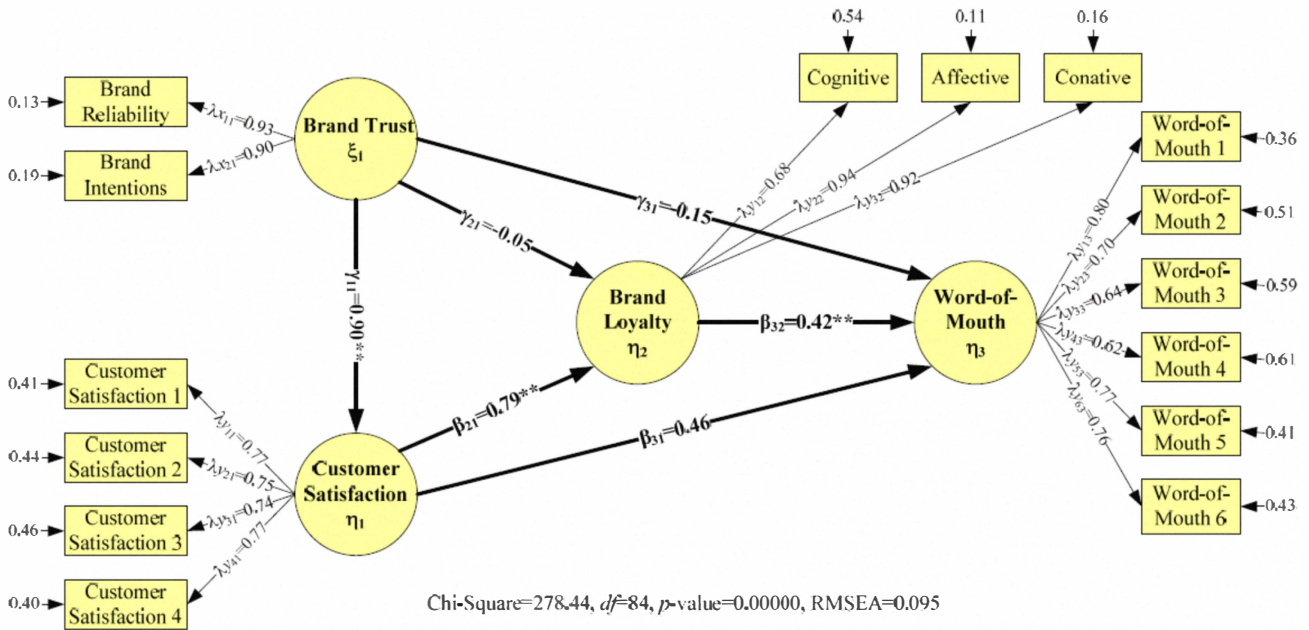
0.54
0.11
0.16
Cognitive
Affective
Conative

0.13
Brand Reliability
$\lambda x_{11}=0.93$
0.19
Brand Intentions
$\lambda x_{21}=0.90$

Brand Trust
$\xi_1$

$\gamma_{31}=-0.15$
$\gamma_{21}=-0.05$
$\gamma_{11}=0.90**$

$\lambda y_{12}=0.68$
$\lambda y_{22}=0.94$
$\lambda y_{32}=0.92$

Word-of-Mouth 1
0.36
Word-of-Mouth 2
0.51
Word-of-Mouth 3
0.59
Word-of-Mouth 4
0.61
Word-of-Mouth 5
0.41
Word-of-Mouth 6
0.43

$\lambda y_{13}=0.80$
$\lambda y_{23}=0.70$
$\lambda y_{33}=0.64$
$\lambda y_{43}=0.62$
$\lambda y_{53}=0.77$
$\lambda y_{63}=0.76$

Brand Loyalty
$\eta_2$
$\beta_{32}=0.42**$
Word-of-Mouth
$\eta_3$

0.41
Customer Satisfaction 1
0.44
Customer Satisfaction 2
0.46
Customer Satisfaction 3
0.40
Customer Satisfaction 4

$\lambda y_{11}=0.77$
$\lambda y_{21}=0.75$
$\lambda y_{31}=0.74$
$\lambda y_{41}=0.77$

$\beta_{21}=0.79**$
$\beta_{31}=0.46$

Customer Satisfaction
$\eta_1$

Chi-Square=278.44, df=84, p-value=0.00000, RMSEA=0.095